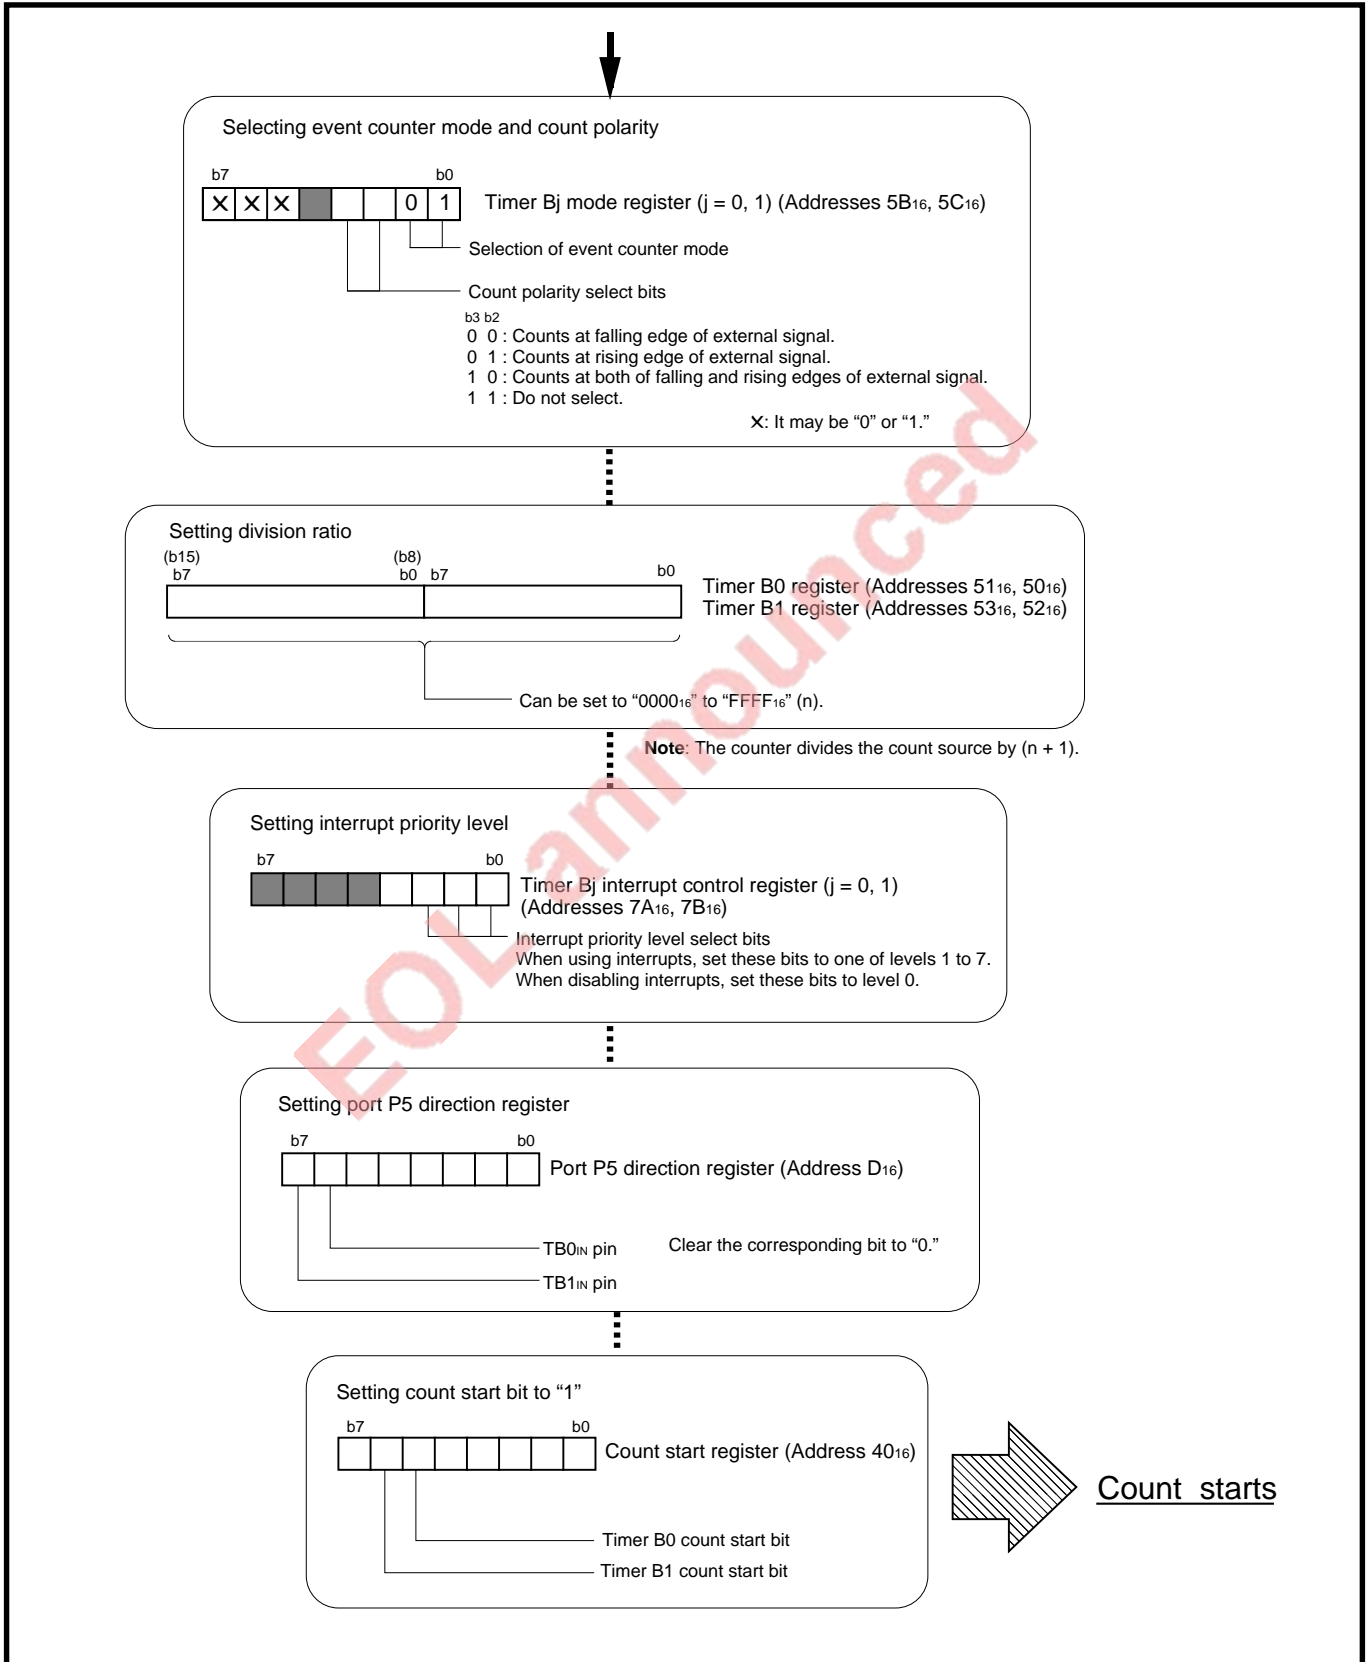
Selecting event counter mode and count polarity

b7 b0

X X X 0 1

Timer Bj mode register (j = 0, 1) (Addresses $5B_{16}$, $5C_{16}$)

Selection of event counter mode

Count polarity select bits

b3 b2
0 0 : Counts at falling edge of external signal.
0 1 : Counts at rising edge of external signal.
1 0 : Counts at both of falling and rising edges of external signal.
1 1 : Do not select.

X: It may be "0" or "1."

Setting division ratio

(b15) b7 (b8) b0 b7 b0

Timer B0 register (Addresses $51_{16}$, $50_{16}$)
Timer B1 register (Addresses $53_{16}$, $52_{16}$)

Can be set to "$0000_{16}$" to "$FFFF_{16}$" (n).

Note: The counter divides the count source by (n + 1).

Setting interrupt priority level

b7 b0

Timer Bj interrupt control register (j = 0, 1) (Addresses $7A_{16}$, $7B_{16}$)

Interrupt priority level select bits
When using interrupts, set these bits to one of levels 1 to 7.
When disabling interrupts, set these bits to level 0.

Setting port P5 direction register

b7 b0

Port P5 direction register (Address $D_{16}$)

$TB0_{IN}$ pin
$TB1_{IN}$ pin

Clear the corresponding bit to "0."

Setting count start bit to "1"

b7 b0

Count start register (Address $40_{16}$)

Timer B0 count start bit
Timer B1 count start bit

Count starts

EOL announced